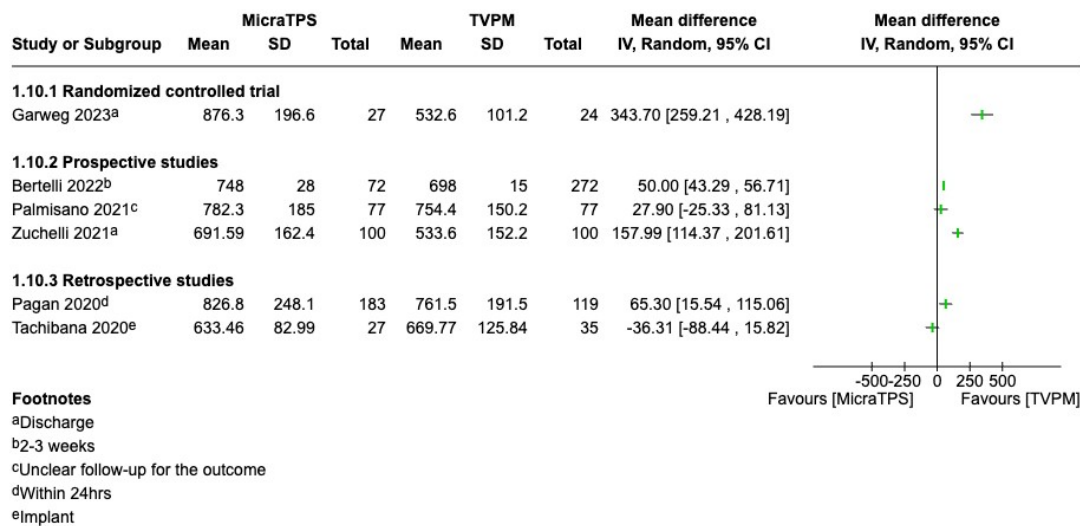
| Study or Subgroup | MicraTPS Mean | MicraTPS SD | MicraTPS Total | TVPM Mean | TVPM SD | TVPM Total | Mean difference IV, Random, 95% CI |
|---|---|---|---|---|---|---|---|
| **1.10.1 Randomized controlled trial** | | | | | | | |
| Garweg 2023$^a$ | 876.3 | 196.6 | 27 | 532.6 | 101.2 | 24 | 343.70 [259.21 , 428.19] |
| **1.10.2 Prospective studies** | | | | | | | |
| Bertelli 2022$^b$ | 748 | 28 | 72 | 698 | 15 | 272 | 50.00 [43.29 , 56.71] |
| Palmisano 2021$^c$ | 782.3 | 185 | 77 | 754.4 | 150.2 | 77 | 27.90 [-25.33 , 81.13] |
| Zuchelli 2021$^a$ | 691.59 | 162.4 | 100 | 533.6 | 152.2 | 100 | 157.99 [114.37 , 201.61] |
| **1.10.3 Retrospective studies** | | | | | | | |
| Pagan 2020$^d$ | 826.8 | 248.1 | 183 | 761.5 | 191.5 | 119 | 65.30 [15.54 , 115.06] |
| Tachibana 2020$^e$ | 633.46 | 82.99 | 27 | 669.77 | 125.84 | 35 | -36.31 [-88.44 , 15.82] |

Mean difference
IV, Random, 95% CI

-500 -250 0 250 500
Favours [MicraTPS] Favours [TVPM]

**Footnotes**
$^a$Discharge
$^b$2-3 weeks
$^c$Unclear follow-up for the outcome
$^d$Within 24hrs
$^e$Implant